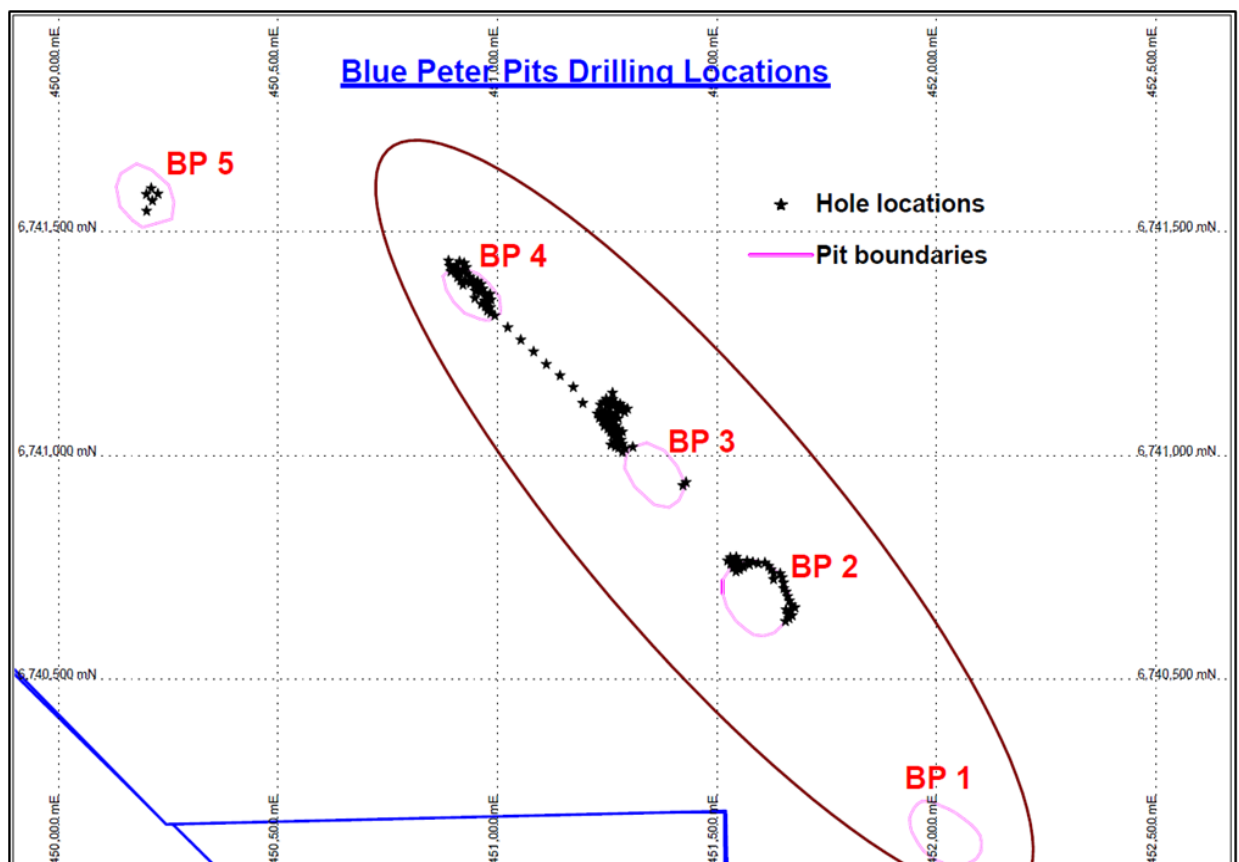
Blue Peter Pits Drilling Locations

450,000 mE
450,500 mE
451,000 mE
451,500 mE
452,000 mE
452,500 mE

BP 5

★ Hole locations

Pit boundaries

6,741,500 mN
6,741,500 mN

BP 4

BP 3

6,741,000 mN
6,741,000 mN

BP 2

6,740,500 mN
6,740,500 mN

BP 1

450,000 mE
450,500 mE
451,000 mE
451,500 mE
452,000 mE
452,500 mE